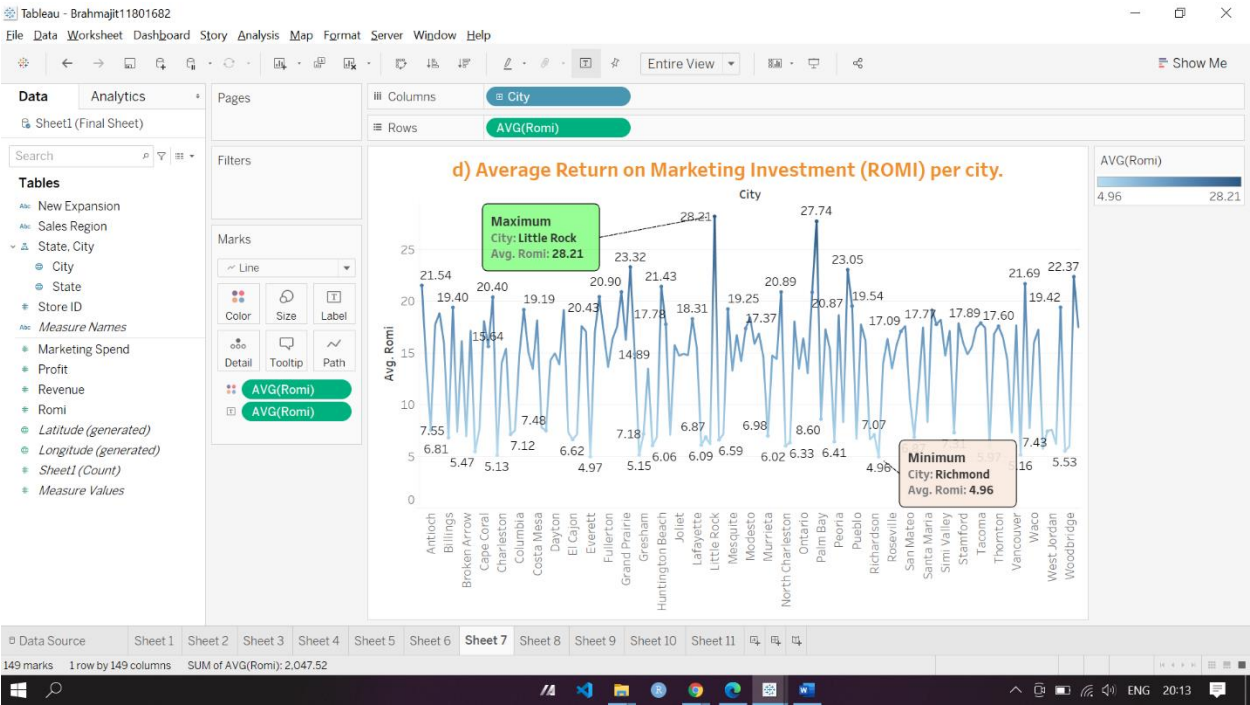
Tableau - Brahmajit11801682

File Data Worksheet Dashboard Story Analysis Map Format Server Window Help

Entire View

Show Me

Data Analytics

Sheet1 (Final Sheet)

Search

Tables

New Expansion
Sales Region
State, City
City
State
Store ID
Measure Names
Marketing Spend
Profit
Revenue
Romi
Latitude (generated)
Longitude (generated)
Sheet1 (Count)
Measure Values

Pages

Filters

Marks

Line

Color Size Label
Detail Tooltip Path

AVG(Romi)
AVG(Romi)

Columns City
Rows AVG(Romi)

d) Average Return on Marketing Investment (ROMI) per city.

City

Maximum
City: Little Rock
Avg. Romi: 28.21

Minimum
City: Richmond
Avg. Romi: 4.96

AVG(Romi)
4.96 28.21

Avg. Romi

0 5 10 15 20 25

28.21 27.74 21.54 19.40 20.40 15.64 19.19 20.43 20.90 23.32 21.43 17.78 14.89 18.31 19.25 17.37 20.89 20.87 23.05 19.54 17.09 17.77 17.89 17.60 21.69 19.42 22.37 7.55 6.81 5.47 5.13 7.48 7.12 6.62 4.97 7.18 5.15 6.06 6.87 6.09 6.59 6.98 6.02 8.60 6.33 6.41 7.07 4.96 7.43 16 5.53

Antioch Billings Broken Arrow Cape Coral Charleston Columbia Costa Mesa Dayton El Cajon Everett Fullerton Grand Prairie Gresham Huntington Beach Joliet Lafayette Little Rock Mesquite Modesto Murrieta North Charleston Ontario Palm Bay Peoria Pueblo Richardson Roseville San Mateo Santa Maria Simi Valley Stamford Tacoma Thornton Vancouver Waco West Jordan Woodbridge

Data Source Sheet 1 Sheet 2 Sheet 3 Sheet 4 Sheet 5 Sheet 6 Sheet 7 Sheet 8 Sheet 9 Sheet 10 Sheet 11

149 marks 1 row by 149 columns SUM of AVG(Romi): 2,047.52

ENG 20:13